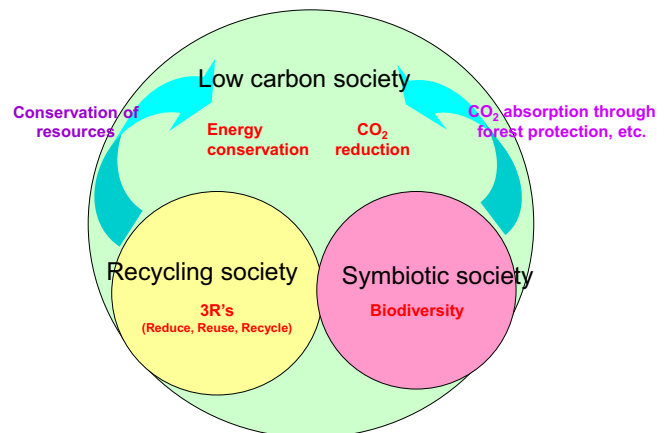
Low carbon society

Conservation of resources

Energy conservation

$CO_2$ reduction

$CO_2$ absorption through forest protection, etc.

Recycling society

3R's
(Reduce, Reuse, Recycle)

Symbiotic society

Biodiversity